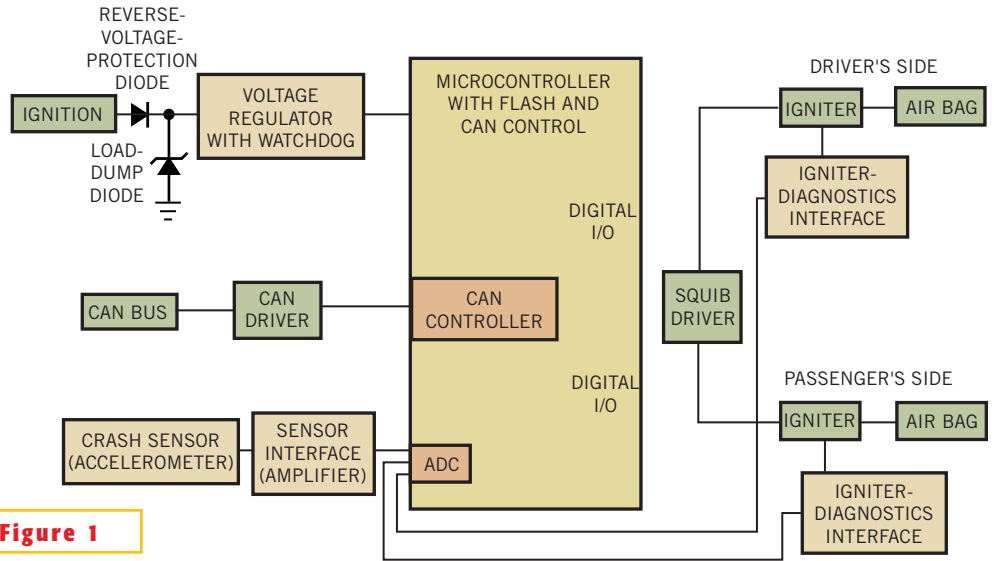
REVERSE-VOLTAGE-PROTECTION DIODE

IGNITION

VOLTAGE REGULATOR WITH WATCHDOG

LOAD-DUMP DIODE

MICROCONTROLLER WITH FLASH AND CAN CONTROL

DIGITAL I/O

DRIVER'S SIDE

IGNITER

AIR BAG

IGNITER-DIAGNOSTICS INTERFACE

CAN BUS

CAN DRIVER

CAN CONTROLLER

SQUIB DRIVER

DIGITAL I/O

PASSENGER'S SIDE

IGNITER

AIR BAG

CRASH SENSOR (ACCELEROMETER)

SENSOR INTERFACE (AMPLIFIER)

ADC

IGNITER-DIAGNOSTICS INTERFACE

Figure 1